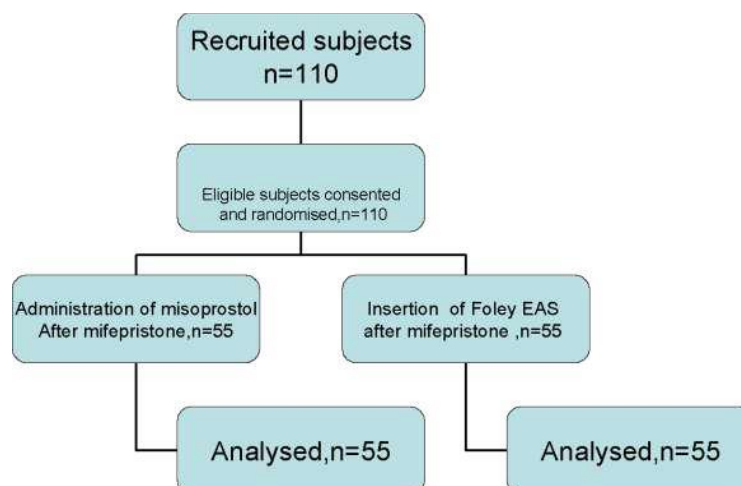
Recruited subjects
n=110

Eligible subjects consented and randomised,n=110

Administration of misoprostol After mifepristone,n=55

Insertion of Foley EAS after mifepristone ,n=55

Analysed,n=55

Analysed,n=55